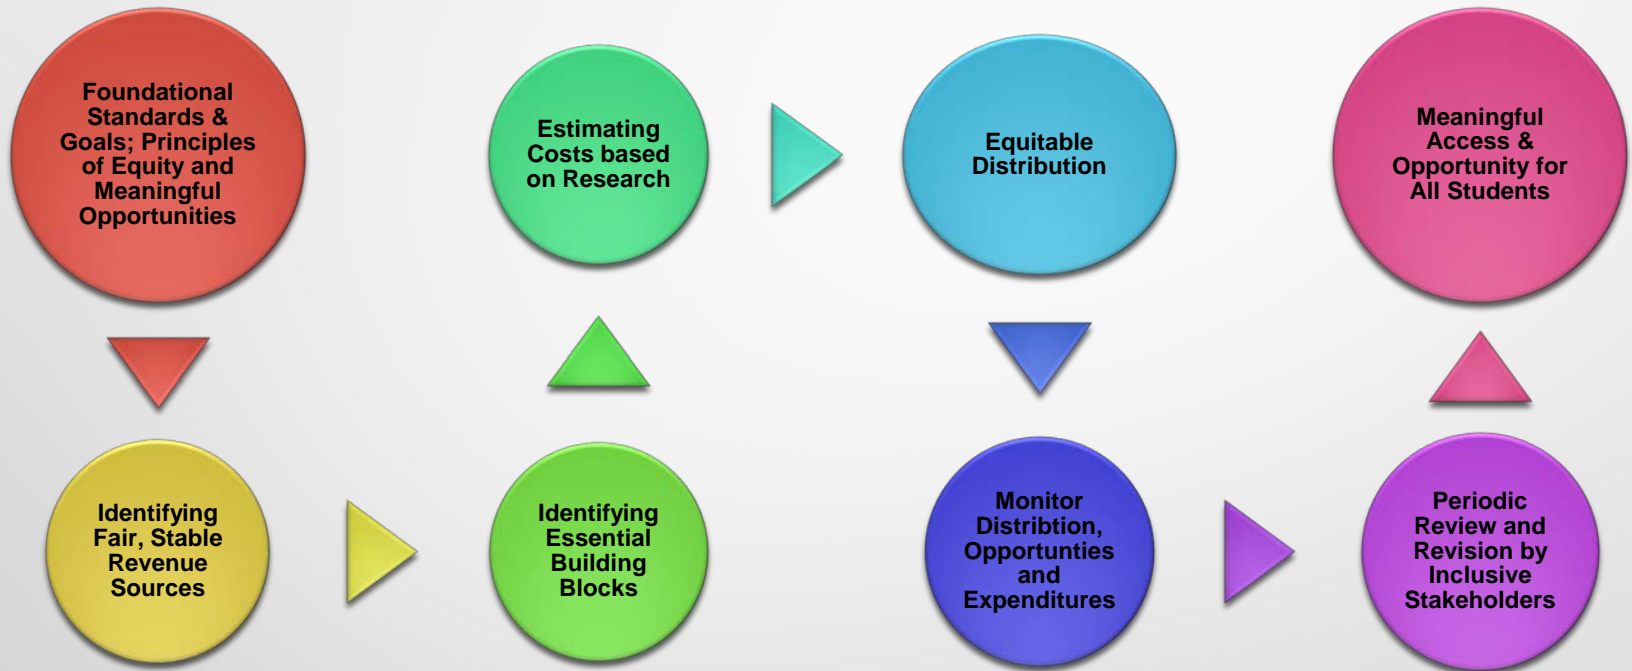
Foundational Standards & Goals; Principles of Equity and Meaningful Opportunities

Identifying Fair, Stable Revenue Sources

Identifying Essential Building Blocks

Estimating Costs based on Research

Equitable Distribution

Monitor Distribtion, Opportunties and Expenditures

Periodic Review and Revision by Inclusive Stakeholders

Meaningful Access & Opportunity for All Students